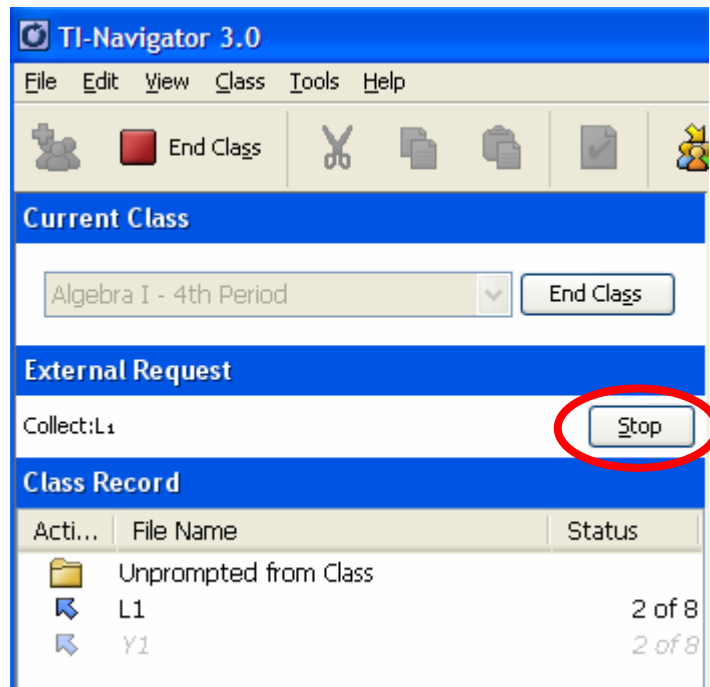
TI-Navigator 3.0

File Edit View Class Tools Help

End Class

Current Class

Algebra I - 4th Period

End Class

External Request

Collect:L₁

Stop

Class Record

| Acti... | File Name | Status |
|---|---|---|
| | Unprompted from Class | |
| | L1 | 2 of 8 |
| | Y1 | 2 of 8 |